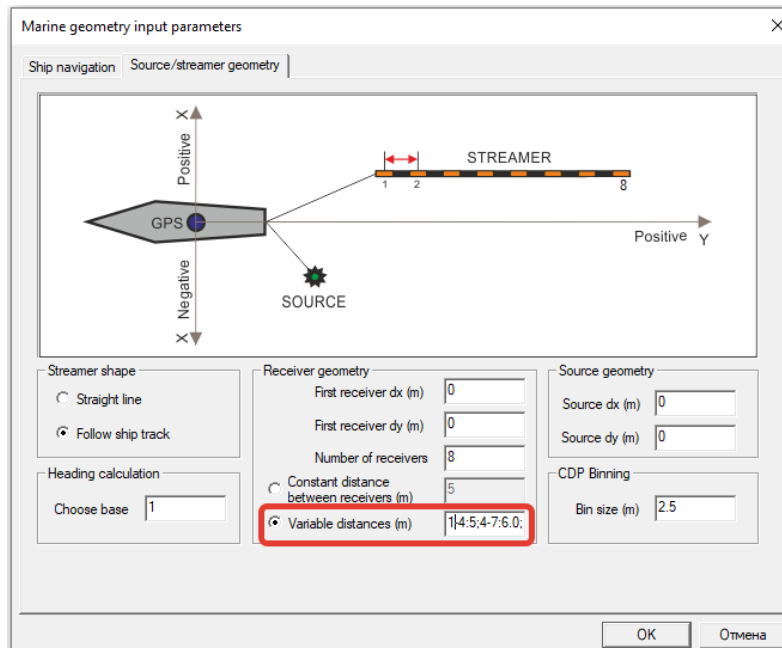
Marine geometry input parameters

Ship navigation | Source/streamer geometry

X
Positive
STREAMER
1 2 8
GPS
Positive Y
Negative
X
SOURCE

Streamer shape
Straight line
Follow ship track

Heading calculation
Choose base 1

Receiver geometry
First receiver dx (m) 0
First receiver dy (m) 0
Number of receivers 8
Constant distance between receivers (m) 5
Variable distances (m) 1-4:5;4-7:6.0;

Source geometry
Source dx (m) 0
Source dy (m) 0

CDP Binning
Bin size (m) 2.5

OK
Отмена